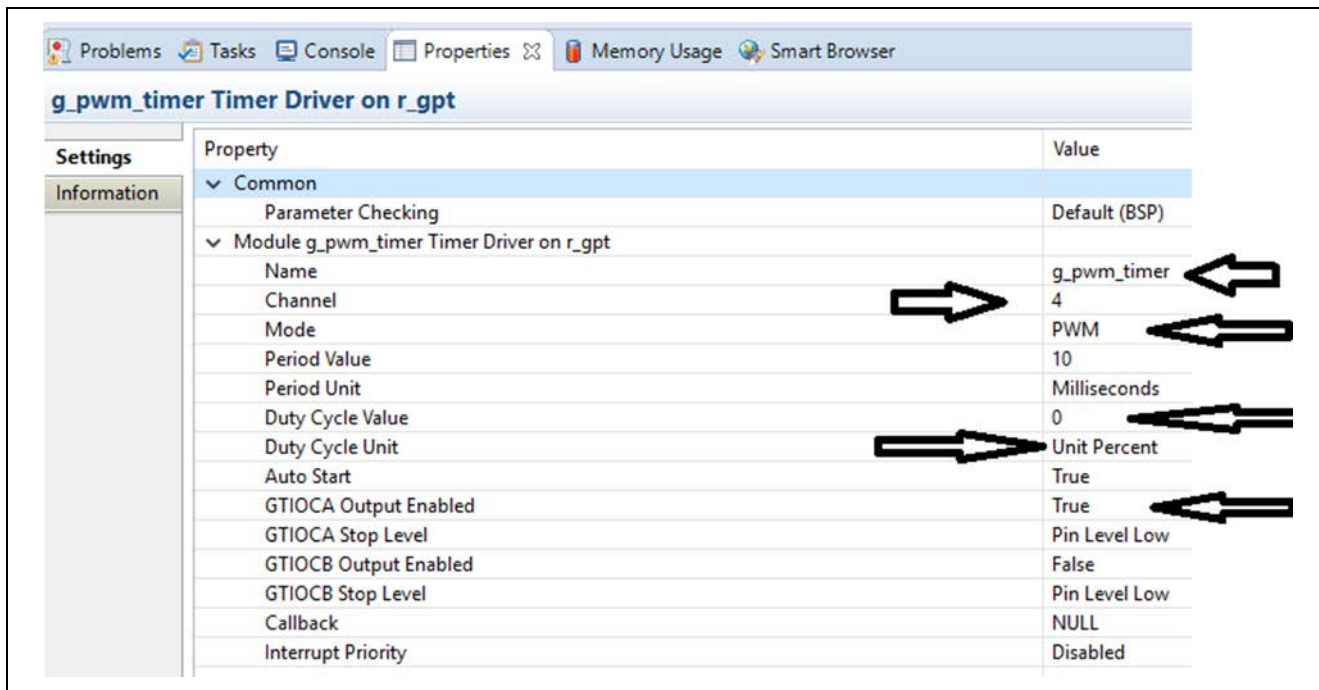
Problems Tasks Console Properties ☒ Memory Usage Smart Browser

g_pwm_timer Timer Driver on r_gpt

Settings
Information

| Property | Value |
|---|---|
| ⌄ Common | |
| Parameter Checking | Default (BSP) |
| ⌄ Module g_pwm_timer Timer Driver on r_gpt | |
| Name | g_pwm_timer |
| Channel | 4 |
| Mode | PWM |
| Period Value | 10 |
| Period Unit | Milliseconds |
| Duty Cycle Value | 0 |
| Duty Cycle Unit | Unit Percent |
| Auto Start | True |
| GTIOCA Output Enabled | True |
| GTIOCA Stop Level | Pin Level Low |
| GTIOCB Output Enabled | False |
| GTIOCB Stop Level | Pin Level Low |
| Callback | NULL |
| Interrupt Priority | Disabled |